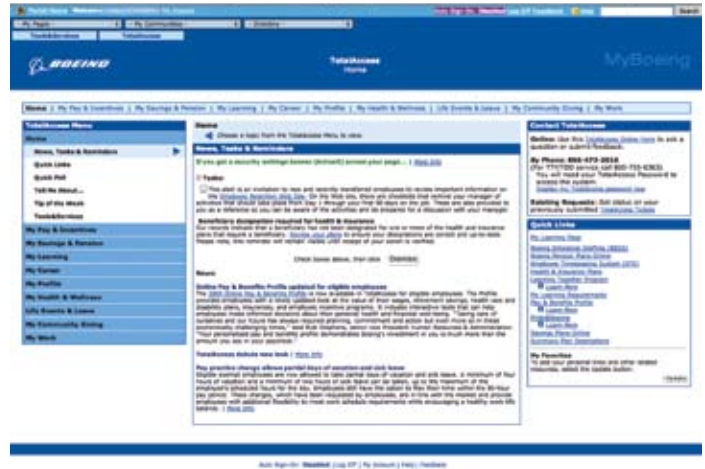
BOEING

TotalAccess
Home

MyBoeing

Home | My Pay & Incentives | My Savings & Pension | My Learning | My Career | My Profile | My Health & Wellness | Life Events & Leave | My Community Giving | My Work

TotalAccess Menu
Home
News, Tasks & Reminders
Quick Links
Quick Poll
Tell Me About...
Tip of the Week
Tools&Services
My Pay & Incentives
My Savings & Pension
My Learning
My Career
My Profile
My Health & Wellness
Life Events & Leave
My Community Giving
My Work

Home
Choose a topic from the TotalAccess Menu to view.

News, Tasks & Reminders

Tasks:

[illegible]

Beneficiary designation required for health & insurance

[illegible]

Check boxes above, then click Dismiss

News:

Online Pay & Benefits Profile updated for eligible employees

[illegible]

TotalAccess debuts new look | More Info

Pay practice change allows partial days of vacation and sick leave

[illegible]

Contact TotalAccess

Online: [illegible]

By Phone: 866-473-2016

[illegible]

Existing Requests: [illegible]

Quick Links

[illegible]

My Favorites

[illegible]

Update

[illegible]